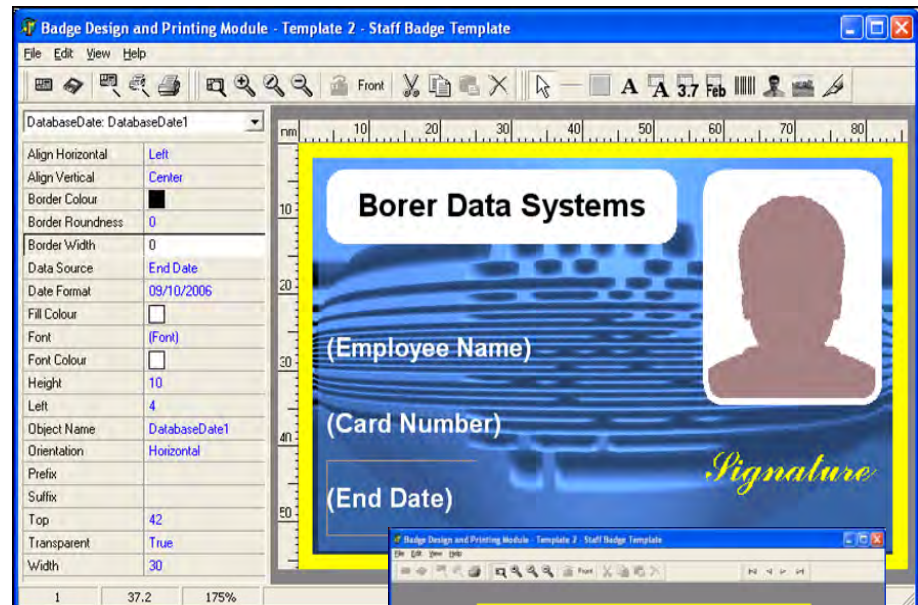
Badge Design and Printing Module - Template 2 - Staff Badge Template

File Edit View Help

Front A 3.7 Feb

DatabaseDate: DatabaseDate1

| | |
|---|---|
| Align Horizontal | Left |
| Align Vertical | Center |
| Border Colour | |
| Border Roundness | 0 |
| Border Width | 0 |
| Data Source | End Date |
| Date Format | 09/10/2006 |
| Fill Colour | |
| Font | (Font) |
| Font Colour | |
| Height | 10 |
| Left | 4 |
| Object Name | DatabaseDate1 |
| Orientation | Horizontal |
| Prefix | |
| Suffix | |
| Top | 42 |
| Transparent | True |
| Width | 30 |

1 37.2 175%

mm 10 20 30 40 50 60 70 80

10 20 30 40 50

Borer Data Systems

(Employee Name)

(Card Number)

(End Date)

Signature

Badge Design and Printing Module - Template 2 - Staff Badge Template

File Edit View Help

Front